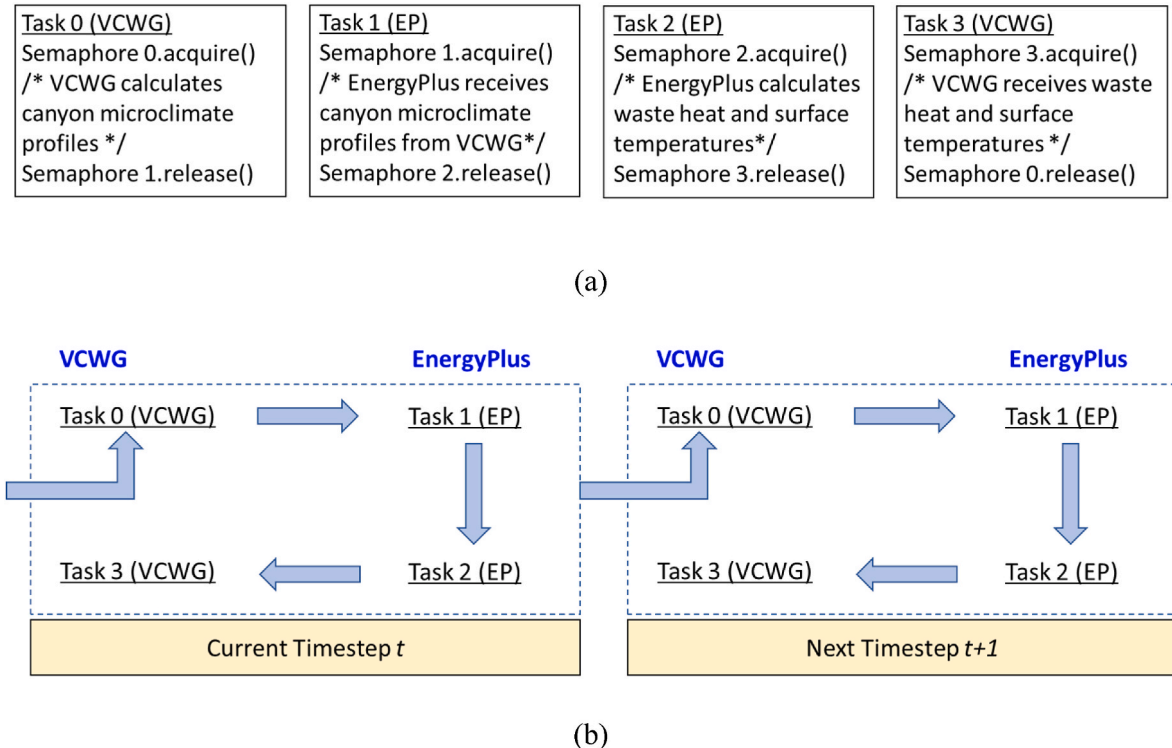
Task 0 (VCWG)
Semaphore 0.acquire()
/* VCWG calculates canyon microclimate profiles */
Semaphore 1.release()

Task 1 (EP)
Semaphore 1.acquire()
/* EnergyPlus receives canyon microclimate profiles from VCWG*/
Semaphore 2.release()

Task 2 (EP)
Semaphore 2.acquire()
/* EnergyPlus calculates waste heat and surface temperatures*/
Semaphore 3.release()

Task 3 (VCWG)
Semaphore 3.acquire()
/* VCWG receives waste heat and surface temperatures */
Semaphore 0.release()

(a)

VCWG

EnergyPlus

Task 0 (VCWG)

Task 1 (EP)

Task 3 (VCWG)

Task 2 (EP)

Current Timestep $t$

VCWG

EnergyPlus

Task 0 (VCWG)

Task 1 (EP)

Task 3 (VCWG)

Task 2 (EP)

Next Timestep $t+1$

(b)